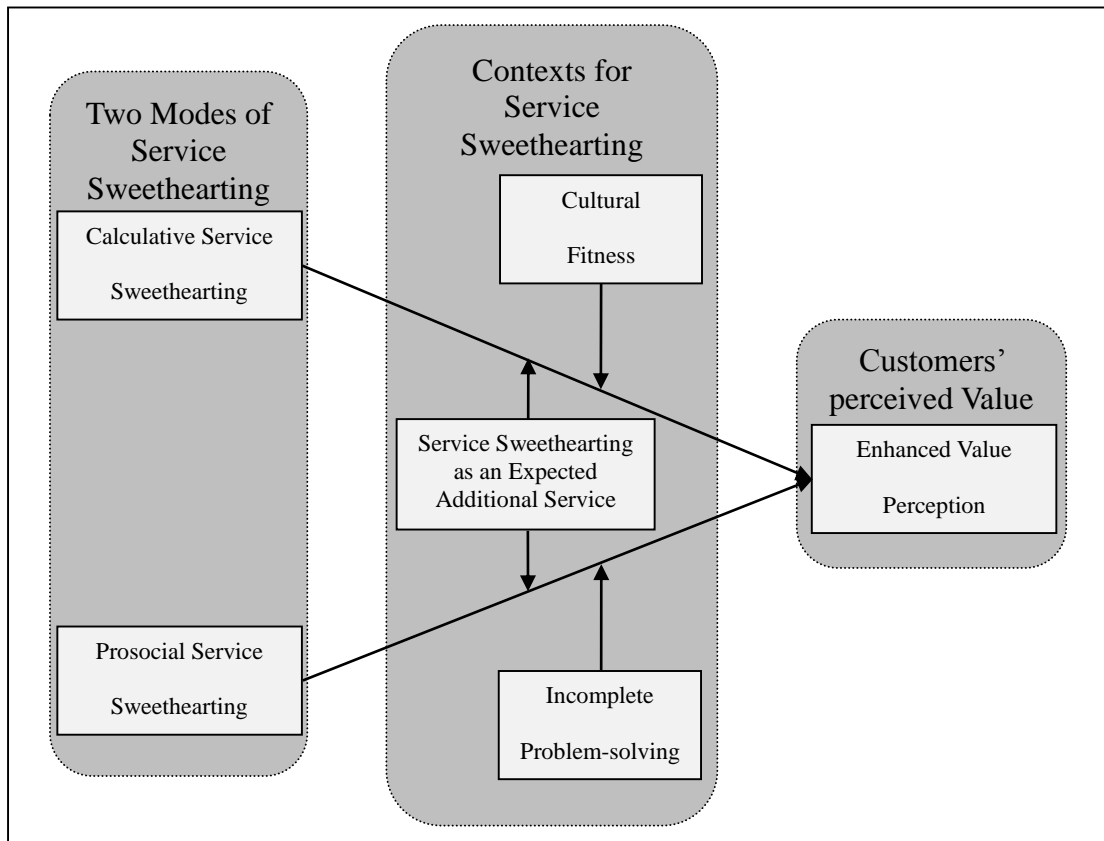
Two Modes of Service Sweethearting

Calculative Service Sweethearting

Prosocial Service Sweethearting

Contexts for Service Sweethearting

Cultural Fitness

Service Sweethearting as an Expected Additional Service

Incomplete Problem-solving

Customers' perceived Value

Enhanced Value Perception